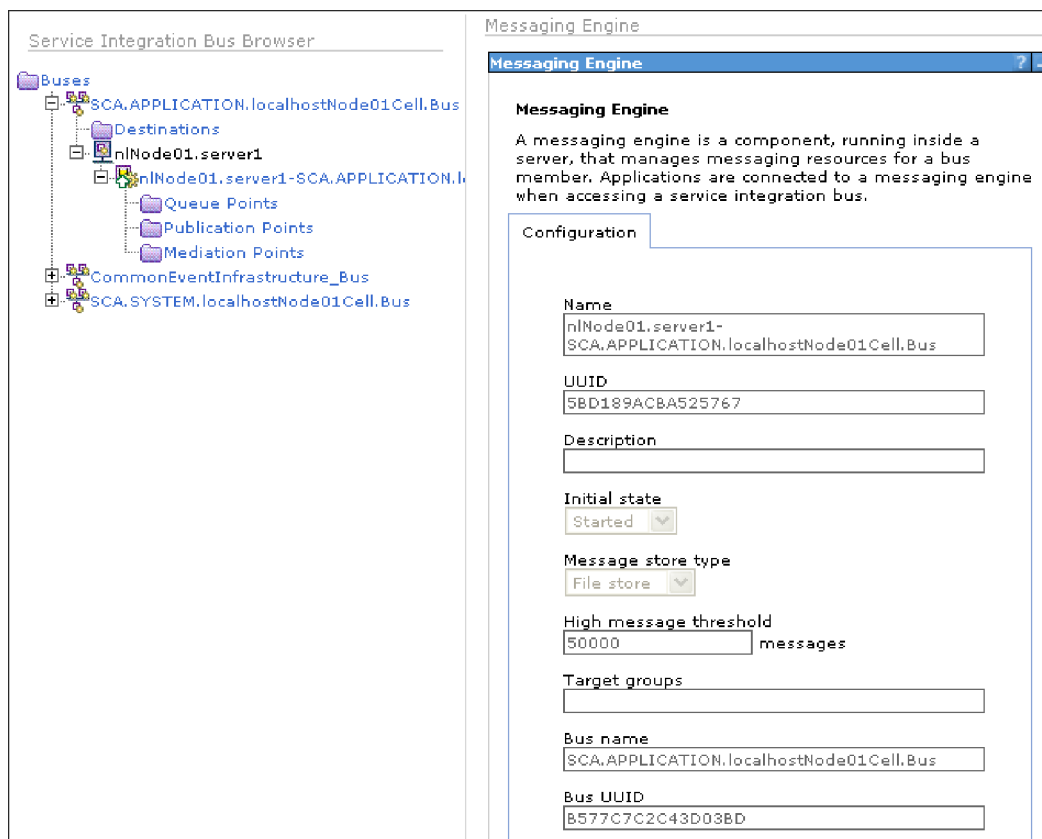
Service Integration Bus Browser

Buses
SCA.APPLICATION.localhostNode01Cell.Bus
Destinations
nlNode01.server1
nlNode01.server1-SCA.APPLICATION.l
Queue Points
Publication Points
Mediation Points
CommonEventInfrastructure_Bus
SCA.SYSTEM.localhostNode01Cell.Bus

Messaging Engine

Messaging Engine ?

Messaging Engine

A messaging engine is a component, running inside a server, that manages messaging resources for a bus member. Applications are connected to a messaging engine when accessing a service integration bus.

Configuration

Name
nlNode01.server1-SCA.APPLICATION.localhostNode01Cell.Bus

UUID
5BD189ACBA525767

Description

Initial state
Started

Message store type
File store

High message threshold
50000 messages

Target groups

Bus name
SCA.APPLICATION.localhostNode01Cell.Bus

Bus UUID
B577C7C2C43D03BD